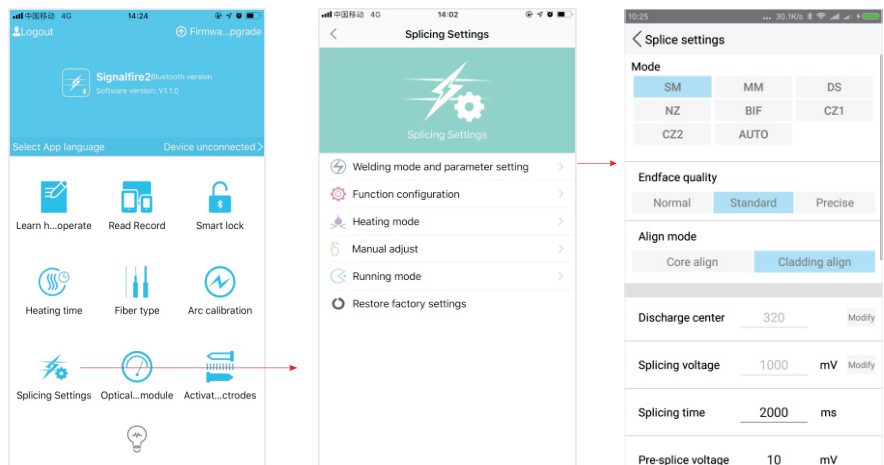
中国移动 4G 14:24

Logout

Firmwa...pgrade

Signalfire2 Bluetooth version

Software version: V1.1.0

Select App language

Device unconnected

Learn h...operate

Read Record

Smart lock

Heating time

Fiber type

Arc calibration

Splicing Settings

Optical...module

Activat...ctrodes

中国移动 4G 14:02

Splicing Settings

Splicing Settings

Welding mode and parameter setting

Function configuration

Heating mode

Manual adjust

Running mode

Restore factory settings

10:25 ...30.1K/s

Splice settings

Mode

| SM | MM | DS |
|---|---|---|
| NZ | BIF | CZ1 |
| CZ2 | AUTO | |

Endface quality

Normal Standard Precise

Align mode

Core align Cladding align

Discharge center 320 Modify

Splicing voltage 1000 mV Modify

Splicing time 2000 ms

Pre-splice voltage 10 mV